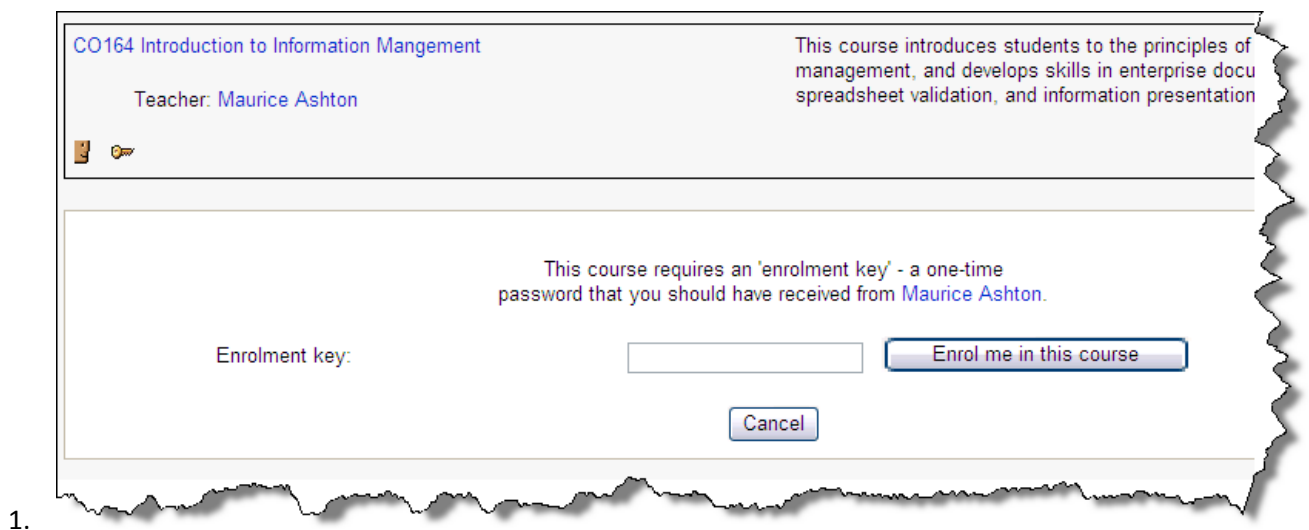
CO164 Introduction to Information Mangement

Teacher: Maurice Ashton

This course introduces students to the principles of management, and develops skills in enterprise docu spreadsheet validation, and information presentation

This course requires an 'enrolment key' - a one-time password that you should have received from Maurice Ashton.

Enrolment key:

Enrol me in this course

Cancel

1.